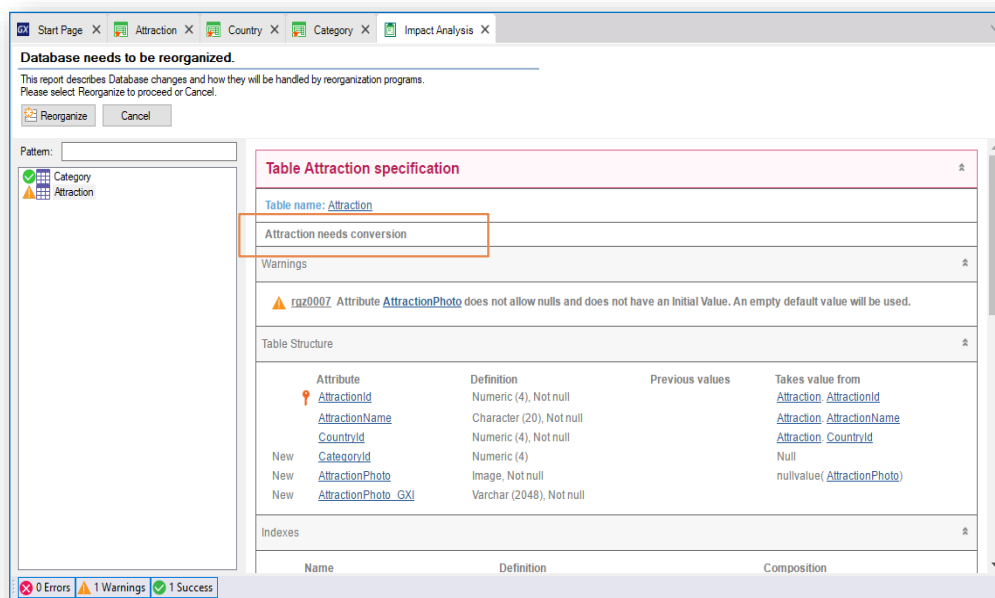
Start Page ✕ Attraction ✕ Country ✕ Category ✕ Impact Analysis ✕

Database needs to be reorganized.

This report describes Database changes and how they will be handled by reorganization programs.
Please select Reorganize to proceed or Cancel.

Reorganize Cancel

Pattern:

Category
Attraction

Table Attraction specification

Table name: Attraction

Attraction needs conversion

Warnings

rgz0007 Attribute AttractionPhoto does not allow nulls and does not have an Initial Value. An empty default value will be used.

Table Structure

| | Attribute | Definition | Previous values | Takes value from |
|---|---|---|---|---|
| | AttractionId | Numeric (4), Not null | | Attraction. AttractionId |
| | AttractionName | Character (20), Not null | | Attraction. AttractionName |
| | CountryId | Numeric (4), Not null | | Attraction. CountryId |
| New | CategoryId | Numeric (4) | | Null |
| New | AttractionPhoto | Image, Not null | | nullvalue( AttractionPhoto) |
| New | AttractionPhoto_GXI | Varchar (2048), Not null | | |

Indexes

Name Definition Composition

0 Errors 1 Warnings 1 Success